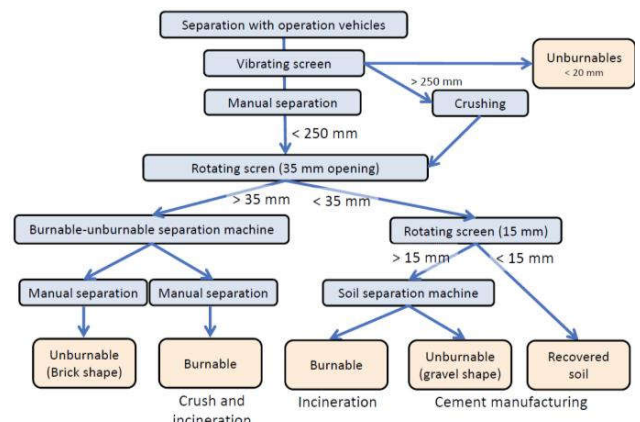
Separation with operation vehicles

Vibrating screen

Unburnables
< 20 mm

> 250 mm

Manual separation

Crushing

< 250 mm

Rotating scren (35 mm opening)

> 35 mm

< 35 mm

Burnable-unburnable separation machine

Rotating screen (15 mm)

> 15 mm

< 15 mm

Manual separation

Manual separation

Soil separation machine

Unburnable
(Brick shape)

Burnable

Burnable

Unburnable
(gravel shape)

Recovered
soil

Crush and
incineration

Incineration

Cement manufacturing